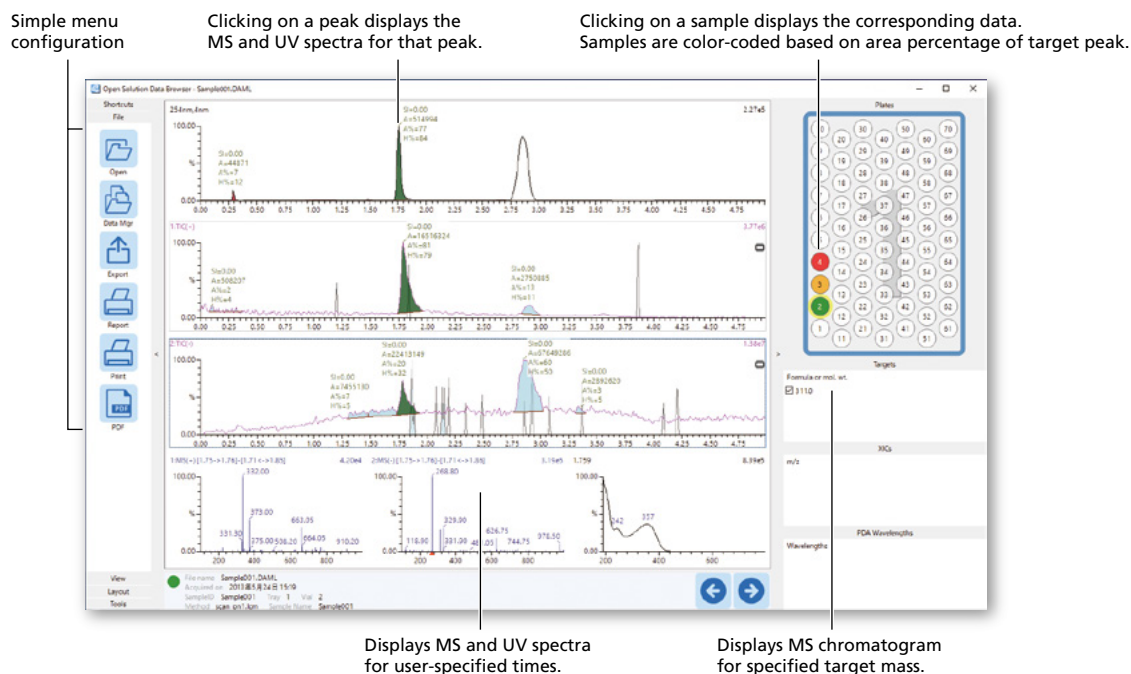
Simple menu configuration

Clicking on a peak displays the MS and UV spectra for that peak.

Clicking on a sample displays the corresponding data. Samples are color-coded based on area percentage of target peak.

Open Solution Data Browser - Sample001.DAML

Shortcuts
File
Open
Data Mgr
Export
Report
Print
PDF
View
Layout
Tools

254nm,4nm
2.27e5
100.00
%
0.00

SI=0.00
A=514994
A%=77
H%=84

SI=0.00
A=44871
A%=7
H%=12

1:TIC(+)
3.77e6
SI=0.00
A=16516324
A%=81
H%=79

SI=0.00
A=506237
A%=2
H%=4

SI=0.00
A=2750885
A%=13
H%=11

2:TIC(-)
1.58e7
SI=0.00
A=22413149
A%=20
H%=32

SI=0.00
A=67649286
A%=60
H%=53

SI=0.00
A=7455130
A%=7
H%=3

SI=0.00
A=2892620
A%=3
H%=5

0.00 0.25 0.50 0.75 1.00 1.25 1.50 1.75 2.00 2.25 2.50 2.75 3.00 3.25 3.50 3.75 4.00 4.25 4.50 4.75

1:MS(+)[1.75->1.78]-[1.71<->1.85]
4.20e4
332.00
373.00
331.50
375.00
538.20
663.05
664.05
910.20
200 400 600 800

2:MS(-)[1.75->1.78]-[1.71<->1.85]
3.39e5
268.80
329.30
118.80
331.00
626.75
744.75
978.50
200 400 600 800

1.759
8.39e5
242
357
200 400 600

File name Sample001.DAML
Acquired on 2015年1月24日 15:19
SampleID Sample001 Tray 1 Vial 2
Method scan_pn1.lcm Sample Name Sample001

Plates
Targets
Formula or mol. wt.
3110
XICs
m/z
PDA Wavelengths
Wavelengths

Displays MS and UV spectra for user-specified times.

Displays MS chromatogram for specified target mass.